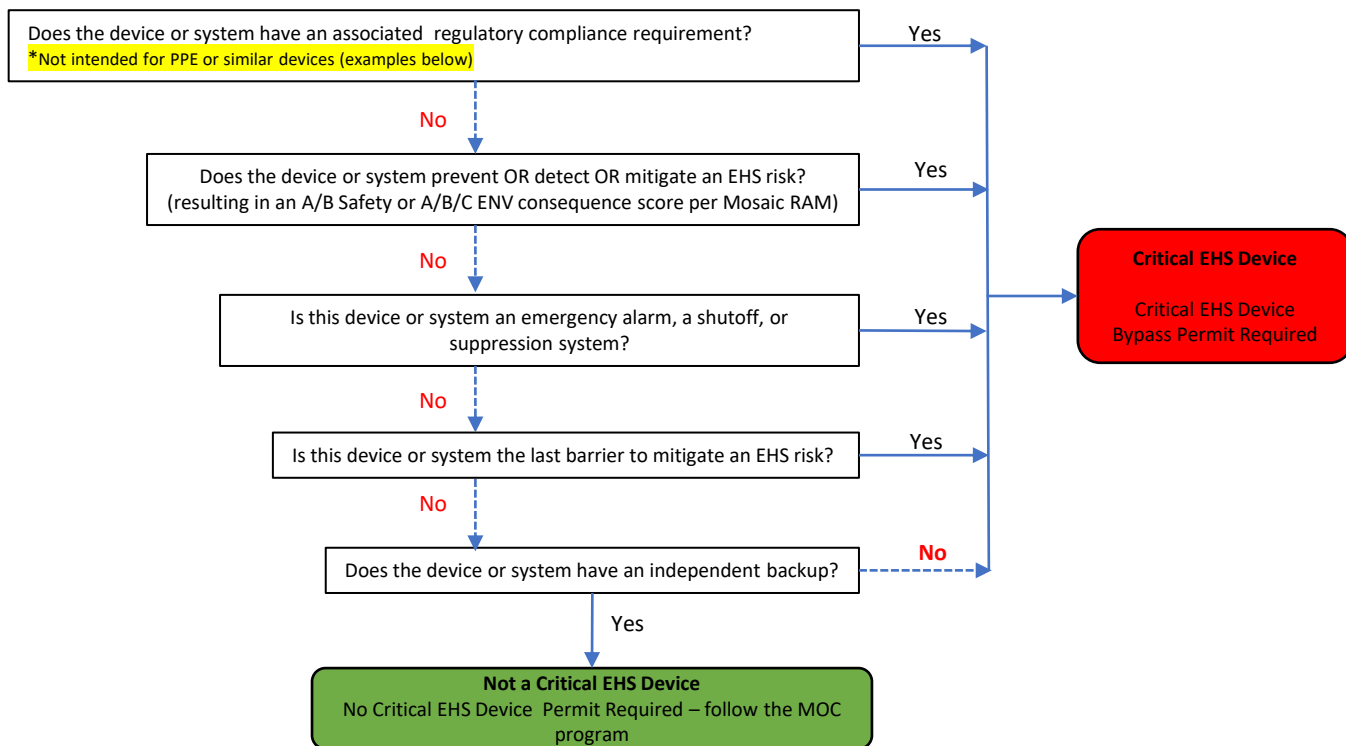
Does the device or system have an associated regulatory compliance requirement?
*Not intended for PPE or similar devices (examples below)

Yes

No

Does the device or system prevent OR detect OR mitigate an EHS risk?
(resulting in an A/B Safety or A/B/C ENV consequence score per Mosaic RAM)

Yes

No

Is this device or system an emergency alarm, a shutoff, or suppression system?

Yes

No

Is this device or system the last barrier to mitigate an EHS risk?

Yes

No

Does the device or system have an independent backup?

No

Yes

Critical EHS Device

Critical EHS Device
Bypass Permit Required

Not a Critical EHS Device
No Critical EHS Device Permit Required – follow the MOC program